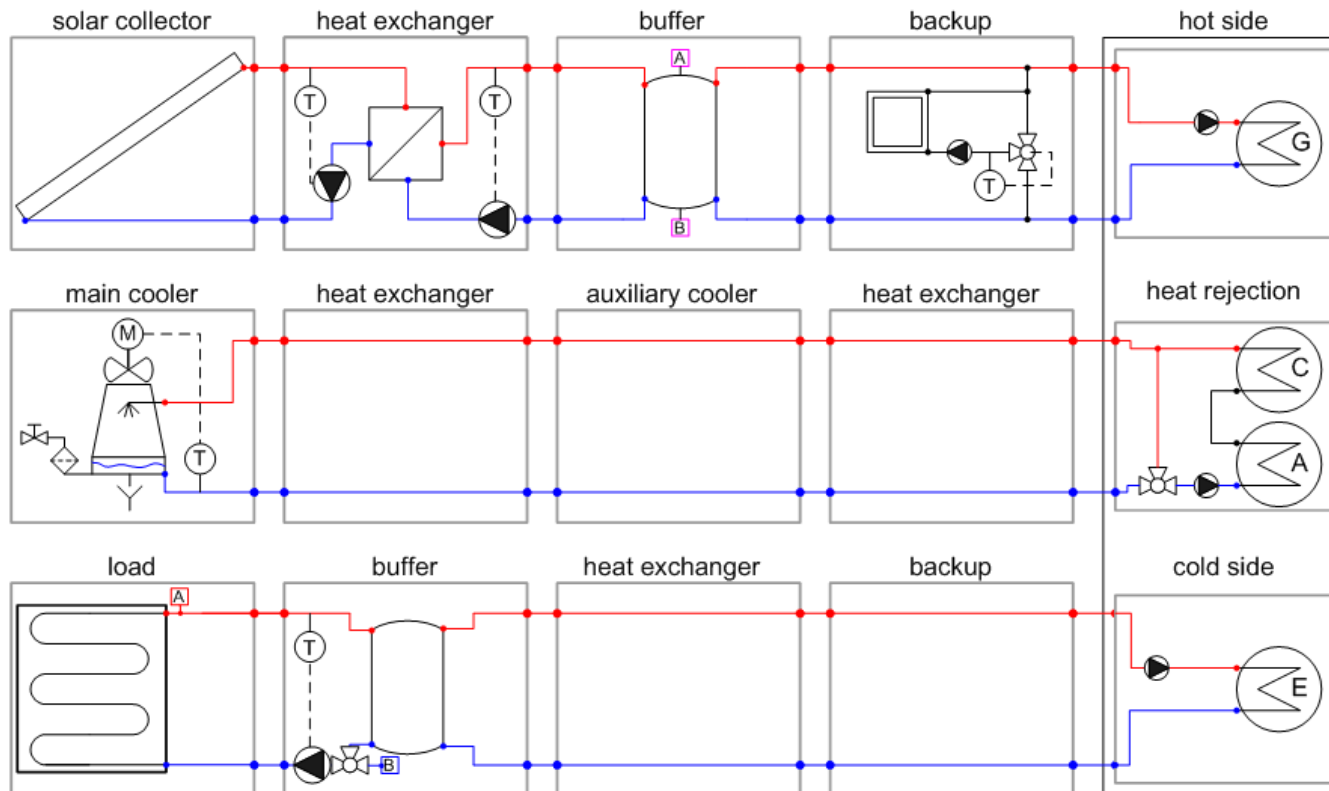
solar collector

heat exchanger

T

T

buffer

A

B

backup

T

hot side

G

main cooler

M

T

heat exchanger

auxiliary cooler

heat exchanger

heat rejection

C

A

load

A

buffer

T

B

heat exchanger

backup

cold side

E